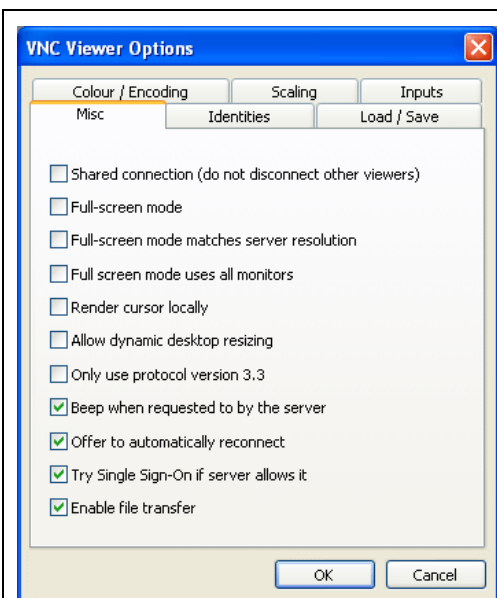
VNC Viewer Options

Colour / Encoding
Scaling
Inputs
Misc
Identities
Load / Save

Shared connection (do not disconnect other viewers)
Full-screen mode
Full-screen mode matches server resolution
Full screen mode uses all monitors
Render cursor locally
Allow dynamic desktop resizing
Only use protocol version 3.3
Beep when requested to by the server
Offer to automatically reconnect
Try Single Sign-On if server allows it
Enable file transfer

OK
Cancel